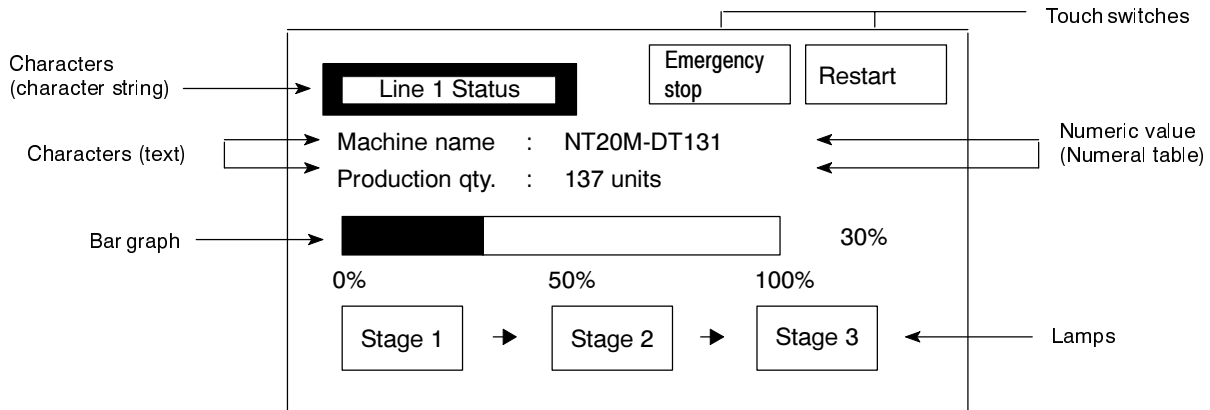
Touch switches

Characters (character string)

Line 1 Status

Emergency stop

Restart

Characters (text)

Machine name : NT20M-DT131

Production qty. : 137 units

Numeric value (Numeral table)

Bar graph

30%

0%

50%

100%

Stage 1

Stage 2

Stage 3

Lamps